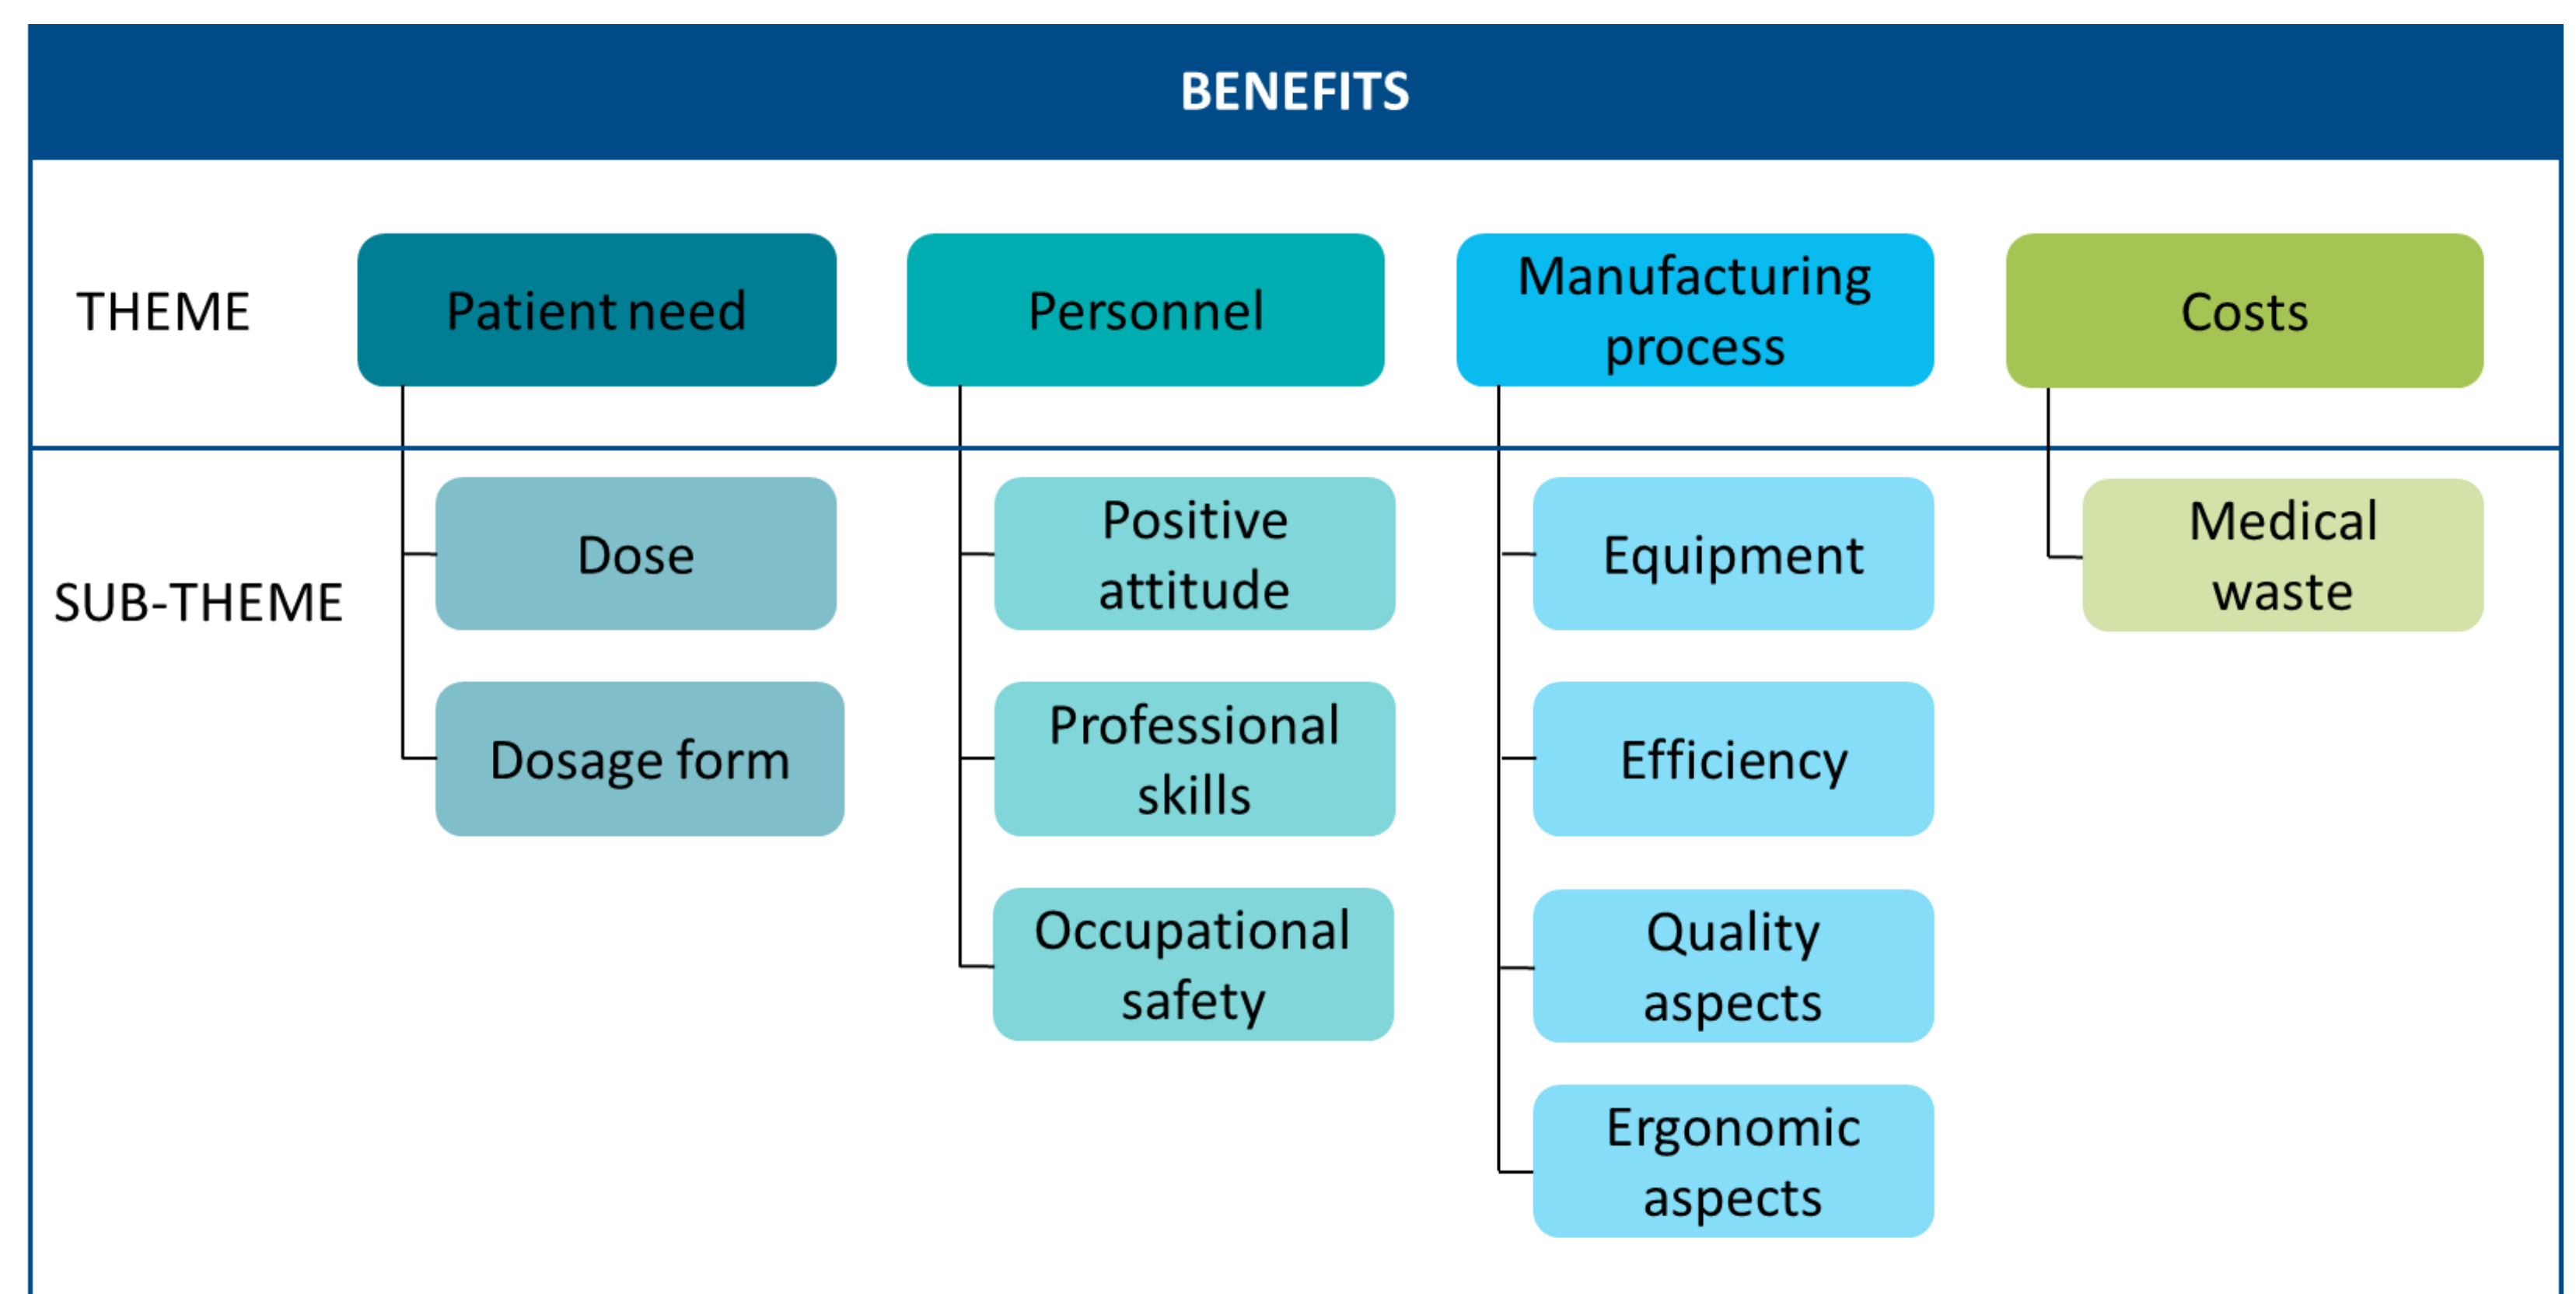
BENEFITS

THEME

Patient need

Personnel

Manufacturing process

Costs

SUB-THEME

Dose

Dosage form

Positive attitude

Professional skills

Occupational safety

Equipment

Efficiency

Quality aspects

Ergonomic aspects

Medical waste